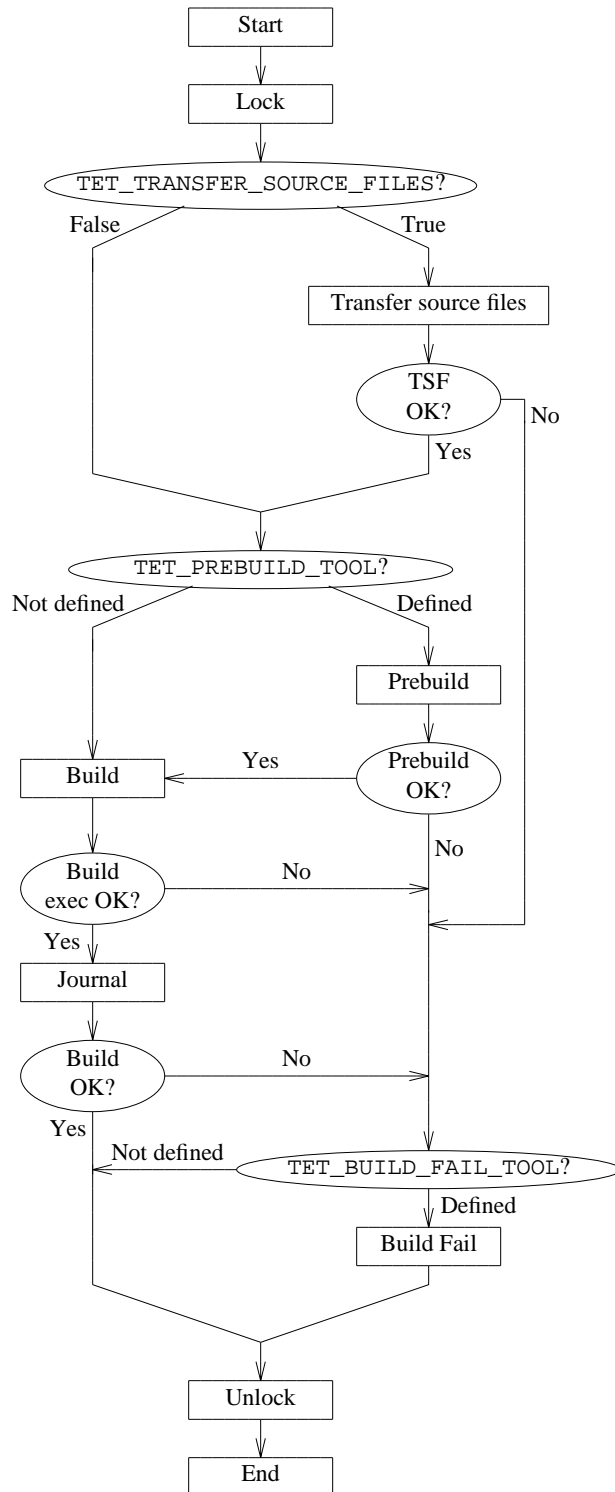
Start

Lock

TET_TRANSFER_SOURCE_FILES?

False

True

Transfer source files

TSF OK?

No

Yes

TET_PREBUILD_TOOL?

Not defined

Defined

Prebuild

Build

Yes

Prebuild OK?

No

Build exec OK?

No

Yes

Journal

Build OK?

No

Yes

Not defined

TET_BUILD_FAIL_TOOL?

Defined

Build Fail

Unlock

End